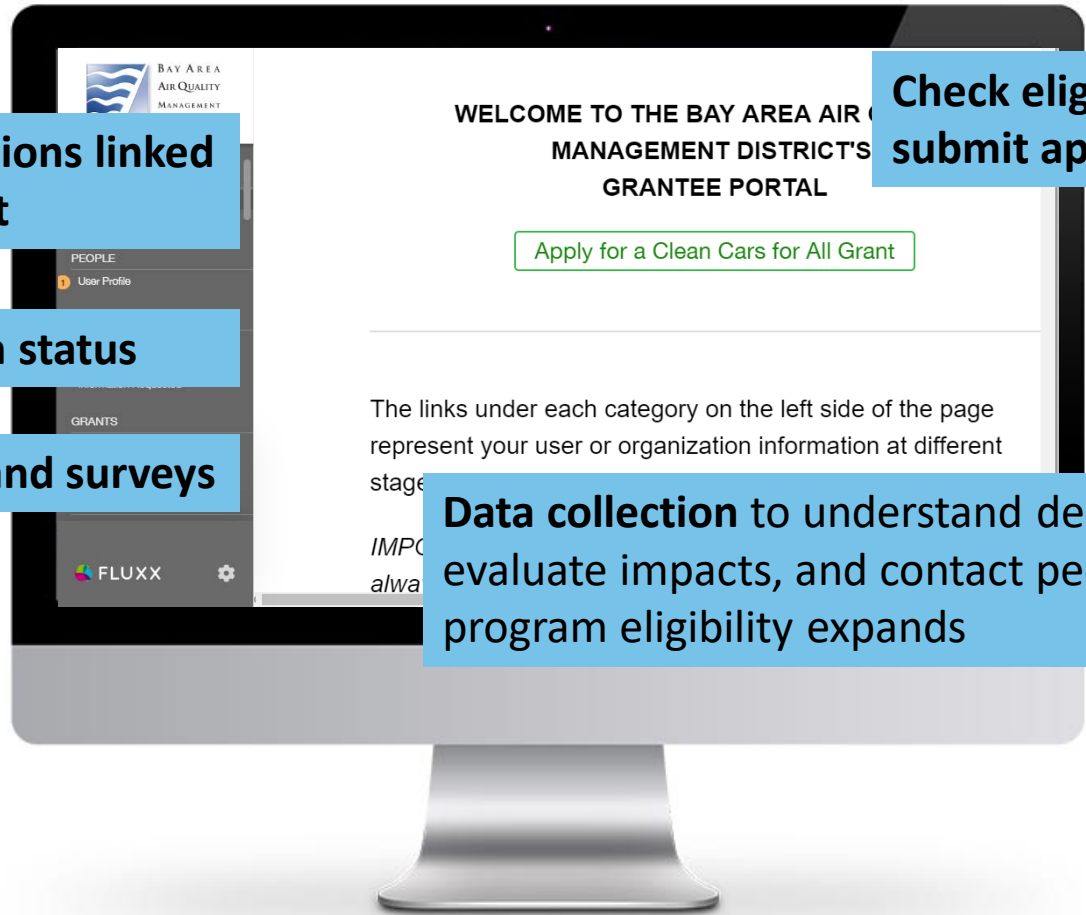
BAY AREA
AIR QUALITY
MANAGEMENT

ions linked
t

PEOPLE
1 User Profile

status

GRANTS

nd surveys

FLUXX

WELCOME TO THE BAY AREA AIR
MANAGEMENT DISTRICT'S
GRANTEE PORTAL

Check elig
submit ap

Apply for a Clean Cars for All Grant

The links under each category on the left side of the page represent your user or organization information at different stage

IMPC
alwa

**Data collection** to understand de
evaluate impacts, and contact pe
program eligibility expands